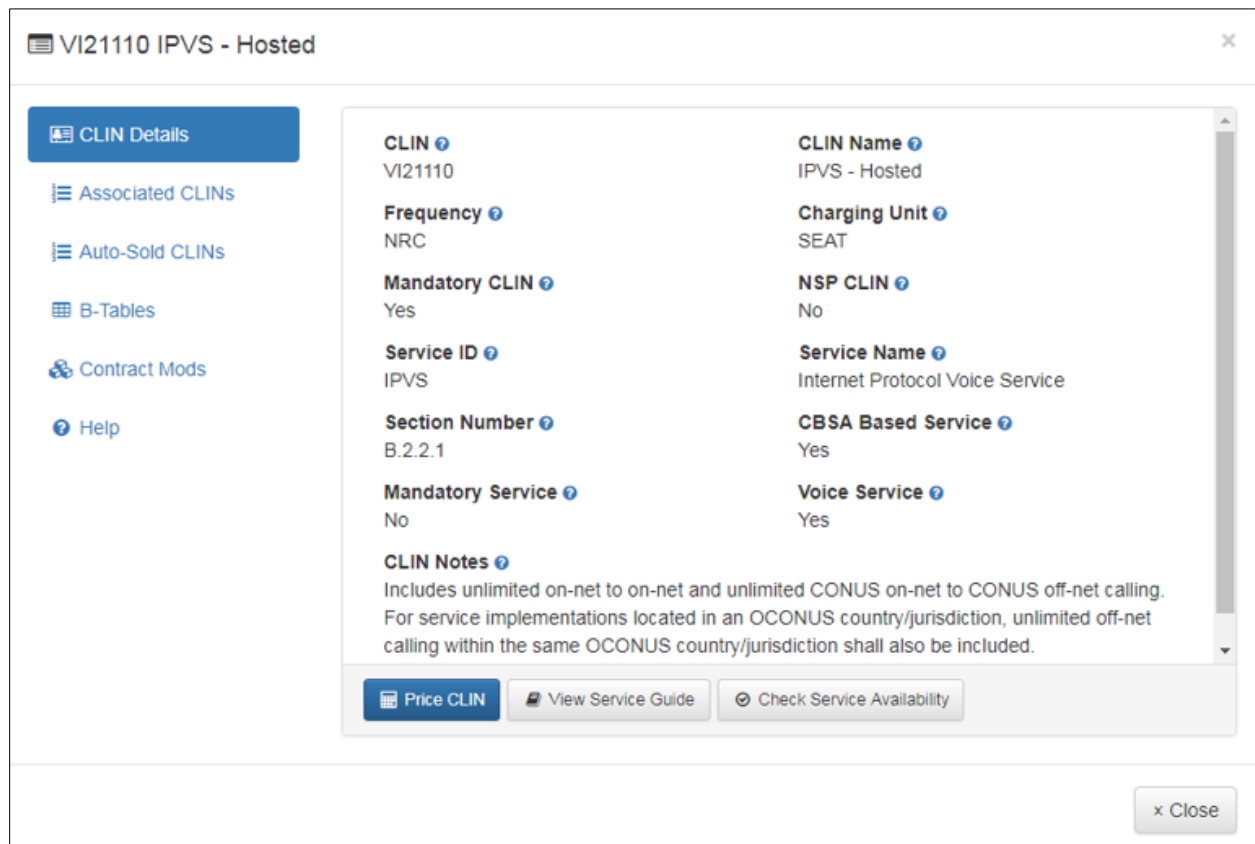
VI21110 IPVS - Hosted

×

CLIN Details
Associated CLINs
Auto-Sold CLINs
B-Tables
Contract Mods
Help

CLIN
VI21110

CLIN Name
IPVS - Hosted

Frequency
NRC

Charging Unit
SEAT

Mandatory CLIN
Yes

NSP CLIN
No

Service ID
IPVS

Service Name
Internet Protocol Voice Service

Section Number
B.2.2.1

CBSA Based Service
Yes

Mandatory Service
No

Voice Service
Yes

CLIN Notes
Includes unlimited on-net to on-net and unlimited CONUS on-net to CONUS off-net calling. For service implementations located in an OCONUS country/jurisdiction, unlimited off-net calling within the same OCONUS country/jurisdiction shall also be included.

Price CLIN
View Service Guide
Check Service Availability

× Close